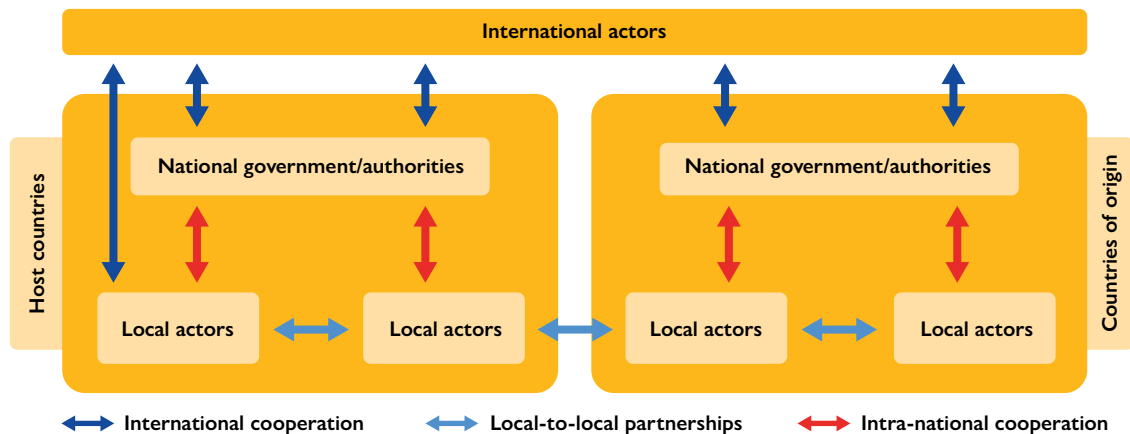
International actors

Host countries

National government/authorities

Local actors

Local actors

National government/authorities

Local actors

Local actors

Countries of origin

International cooperation

Local-to-local partnerships

Intra-national cooperation